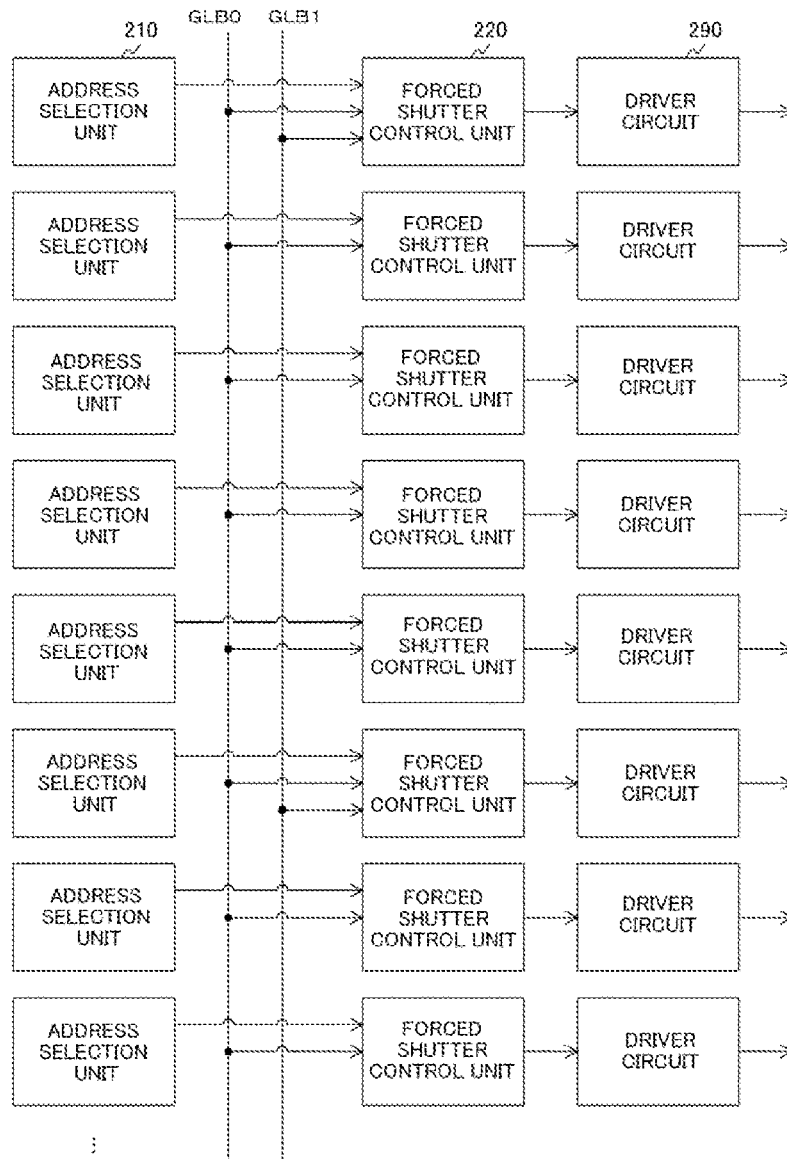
210

GLB0

GLB1

220

290

ADDRESS SELECTION UNIT

FORCED SHUTTER CONTROL UNIT

DRIVER CIRCUIT

ADDRESS SELECTION UNIT

FORCED SHUTTER CONTROL UNIT

DRIVER CIRCUIT

ADDRESS SELECTION UNIT

FORCED SHUTTER CONTROL UNIT

DRIVER CIRCUIT

ADDRESS SELECTION UNIT

FORCED SHUTTER CONTROL UNIT

DRIVER CIRCUIT

ADDRESS SELECTION UNIT

FORCED SHUTTER CONTROL UNIT

DRIVER CIRCUIT

ADDRESS SELECTION UNIT

FORCED SHUTTER CONTROL UNIT

DRIVER CIRCUIT

ADDRESS SELECTION UNIT

FORCED SHUTTER CONTROL UNIT

DRIVER CIRCUIT

ADDRESS SELECTION UNIT

FORCED SHUTTER CONTROL UNIT

DRIVER CIRCUIT

⋮